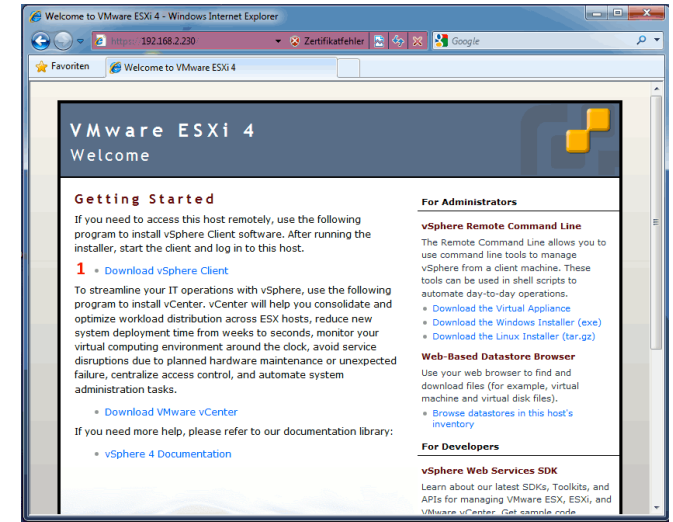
Welcome to VMware ESXi 4 - Windows Internet Explorer

https://192.168.2.230

Zertifikatfehler

Google

Favoriten

Welcome to VMware ESXi 4

VMware ESXi 4
Welcome

Getting Started

If you need to access this host remotely, use the following program to install vSphere Client software. After running the installer, start the client and log in to this host.

1 • Download vSphere Client

To streamline your IT operations with vSphere, use the following program to install vCenter. vCenter will help you consolidate and optimize workload distribution across ESX hosts, reduce new system deployment time from weeks to seconds, monitor your virtual computing environment around the clock, avoid service disruptions due to planned hardware maintenance or unexpected failure, centralize access control, and automate system administration tasks.

• Download VMware vCenter

If you need more help, please refer to our documentation library:

• vSphere 4 Documentation

For Administrators

vSphere Remote Command Line

The Remote Command Line allows you to use command line tools to manage vSphere from a client machine. These tools can be used in shell scripts to automate day-to-day operations.

• Download the Virtual Appliance
• Download the Windows Installer (exe)
• Download the Linux Installer (tar.gz)

Web-Based Datastore Browser

Use your web browser to find and download files (for example, virtual machine and virtual disk files).

• Browse datastores in this host's inventory

For Developers

vSphere Web Services SDK

Learn about our latest SDKs, Toolkits, and APIs for managing VMware ESX, ESXi, and VMware vCenter. Get sample code